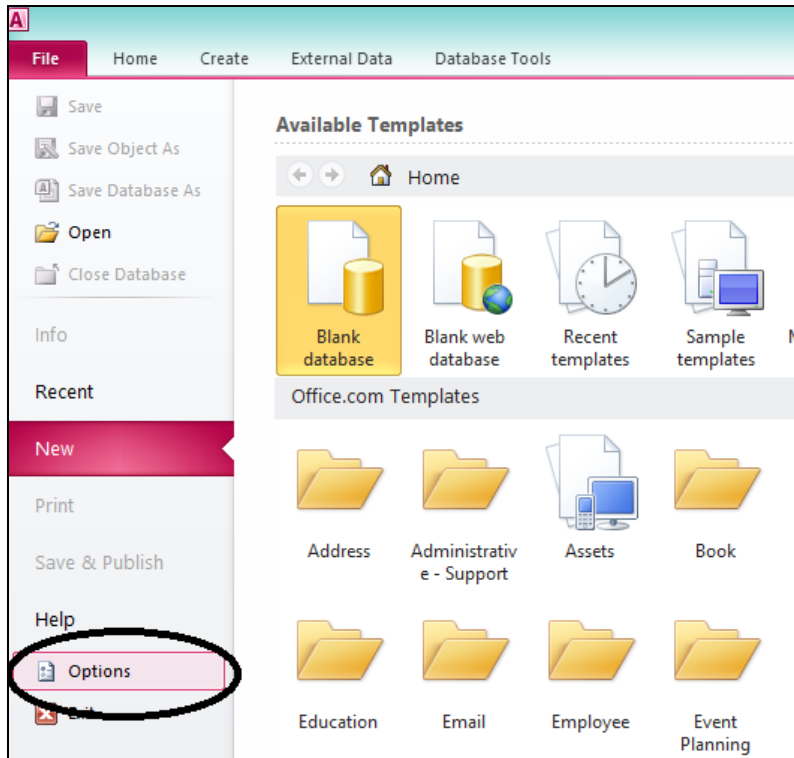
A

File
Home
Create
External Data
Database Tools

Save
Save Object As
Save Database As
Open
Close Database
Info
Recent
New
Print
Save & Publish
Help
Options
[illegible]

Available Templates

Home

Blank database
Blank web database
Recent templates
Sample templates
M

Office.com Templates

Address
Administrative - Support
Assets
Book
Education
Email
Employee
Event Planning